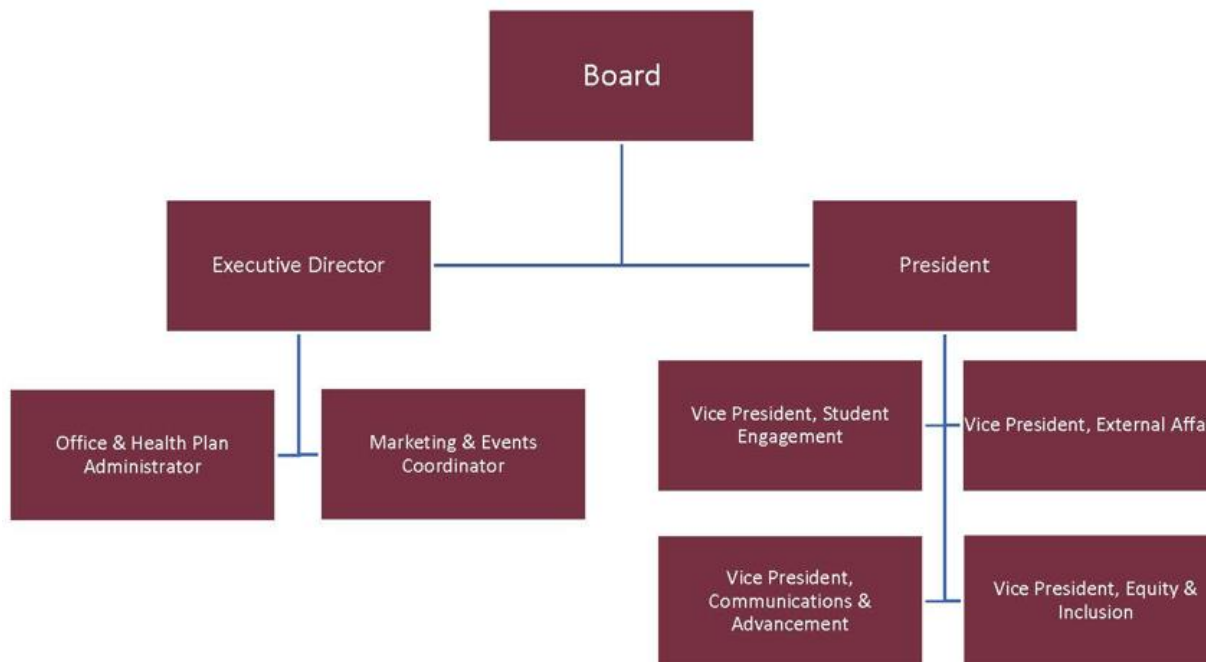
Board

Executive Director

President

Office & Health Plan Administrator

Marketing & Events Coordinator

Vice President, Student Engagement

Vice President, External Affa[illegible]

Vice President, Communications & Advancement

Vice President, Equity & Inclusion